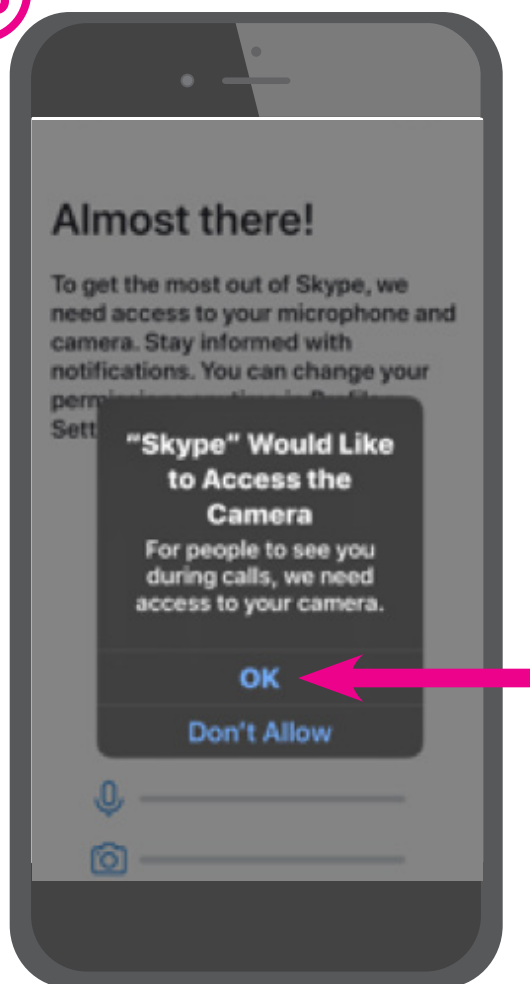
Almost there!

To get the most out of Skype, we need access to your microphone and camera. Stay informed with notifications. You can change your perm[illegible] Sett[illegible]

“Skype” Would Like to Access the Camera

For people to see you during calls, we need access to your camera.

OK

Don’t Allow